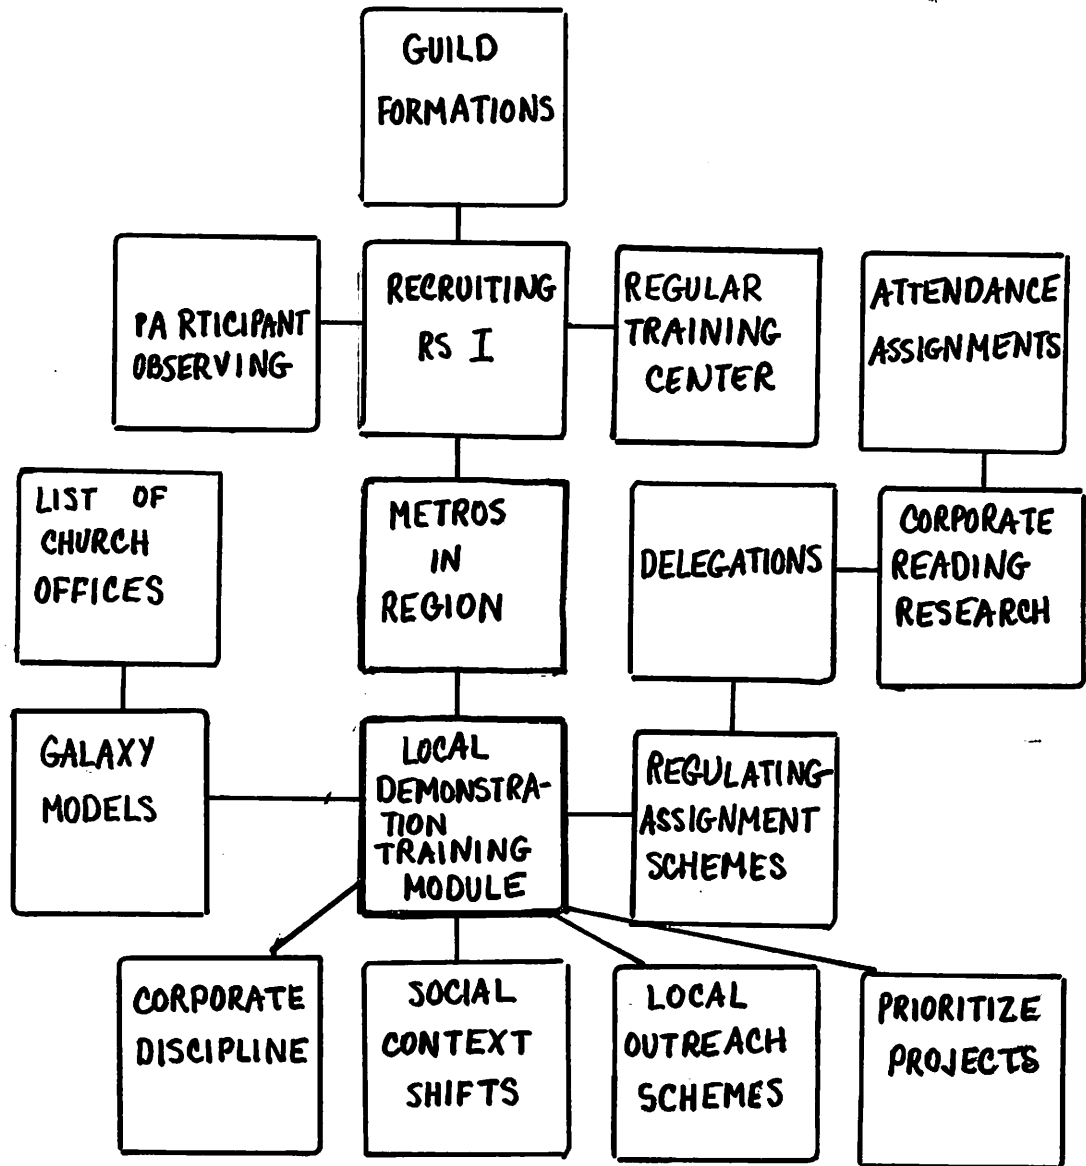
GUILD FORMATIONS

PA RTICIPANT OBSERVING

RECRUITING RS I

REGULAR TRAINING CENTER

ATTENDANCE ASSIGNMENTS

LIST OF CHURCH OFFICES

METROS IN REGION

DELEGATIONS

CORPORATE READING RESEARCH

GALAXY MODELS

LOCAL DEMONSTRATION TRAINING MODULE

REGULATING ASSIGNMENT SCHEMES

CORPORATE DISCIPLINE

SOCIAL CONTEXT SHIFTS

LOCAL OUTREACH SCHEMES

PRIORITIZE PROJECTS